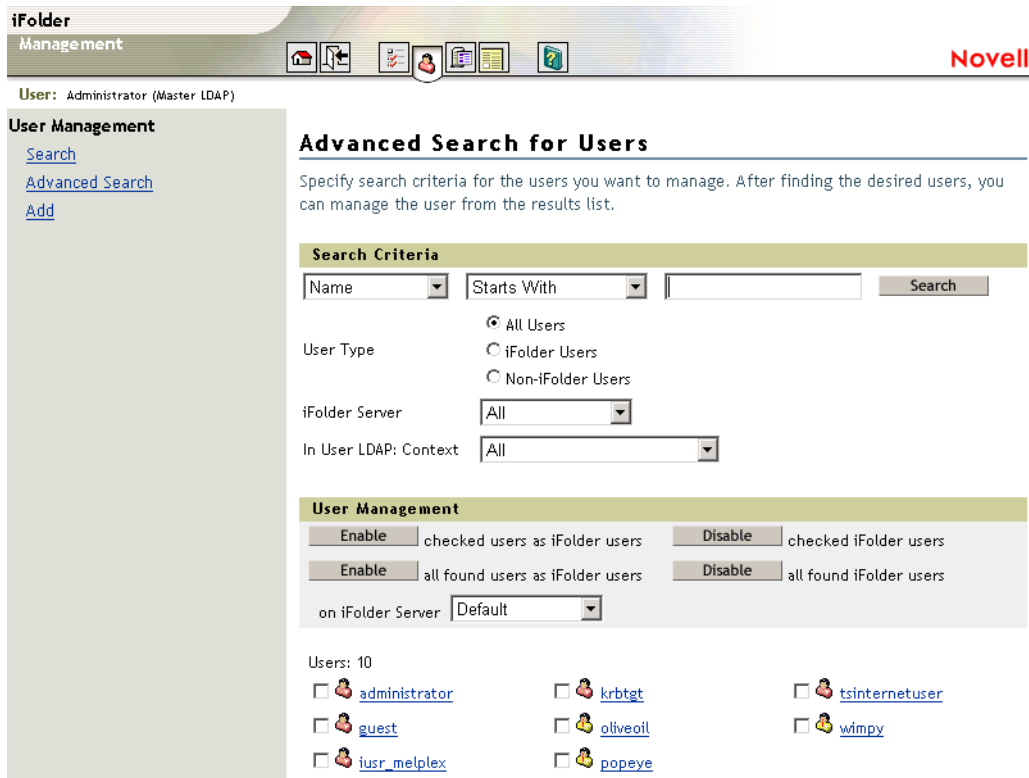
iFolder
Management

Novell

User: Administrator (Master LDAP)

User Management
Search
Advanced Search
Add

Advanced Search for Users

Specify search criteria for the users you want to manage. After finding the desired users, you can manage the user from the results list.

Search Criteria

Name | Starts With | Search

User Type
All Users
iFolder Users
Non-iFolder Users

iFolder Server All

In User LDAP: Context All

User Management

Enable checked users as iFolder users
Disable checked iFolder users
Enable all found users as iFolder users
Disable all found iFolder users

on iFolder Server Default

Users: 10

administrator
krbtgt
tsinternetuser
guest
oliveoil
wimpy
iusr_melplex
popeye